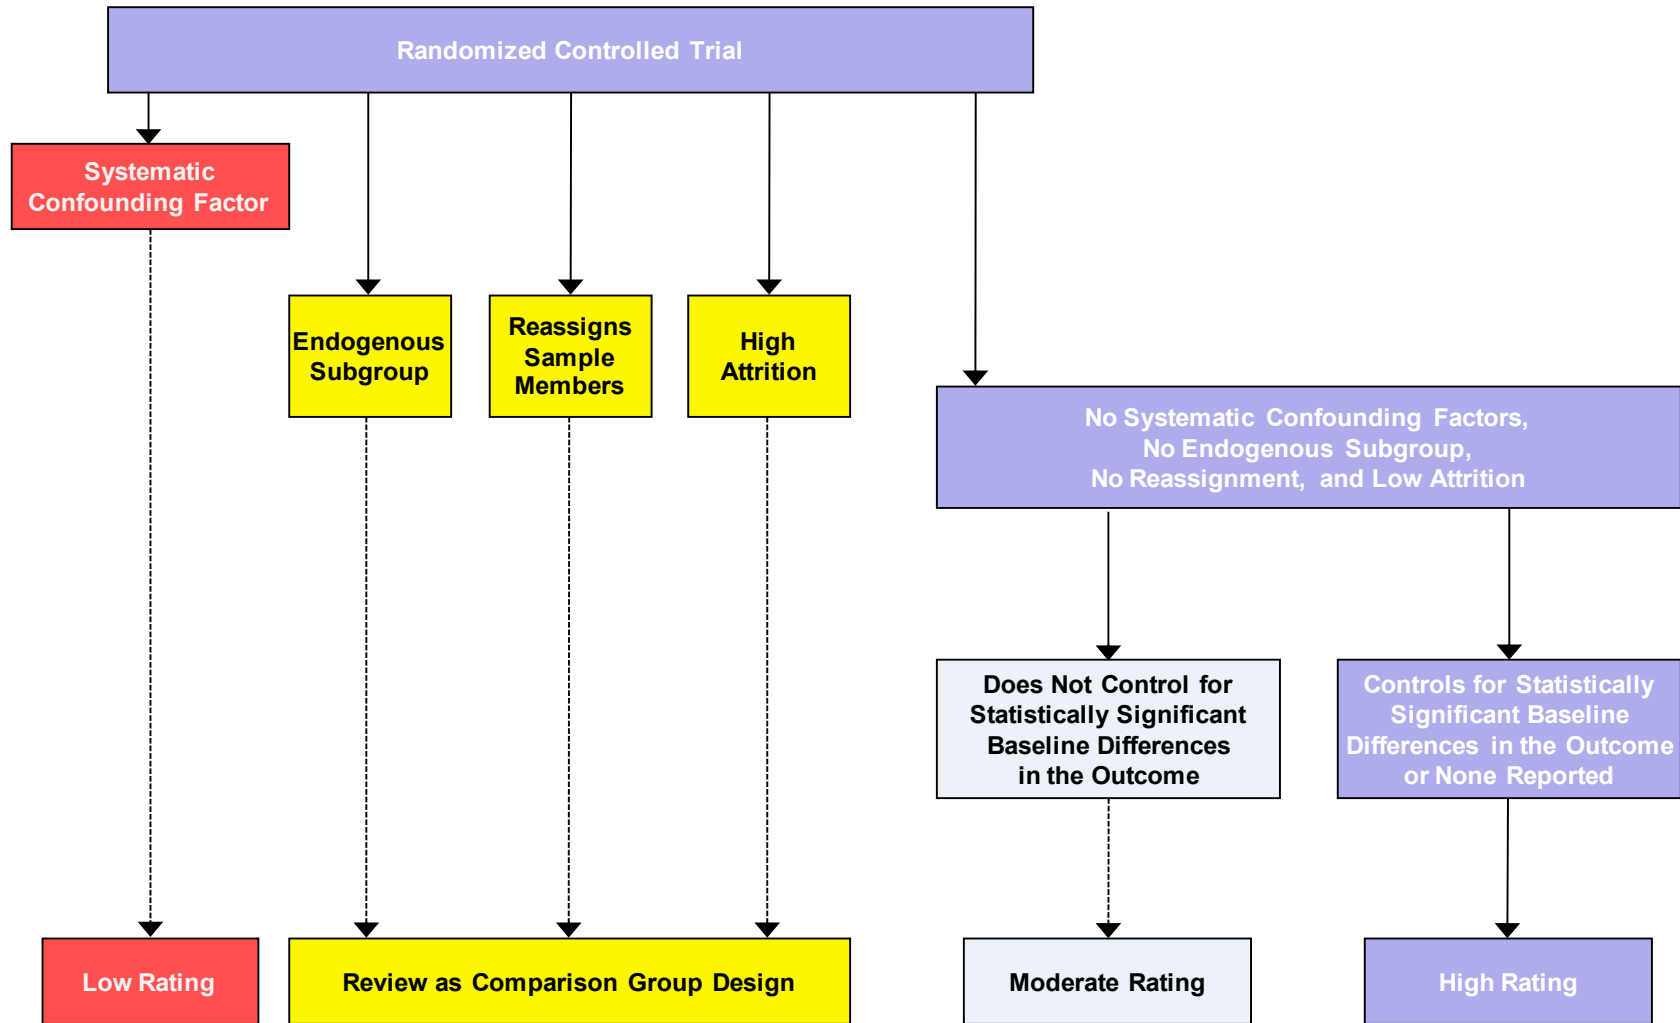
Randomized Controlled Trial

Systematic Confounding Factor

Endogenous Subgroup

Reassigns Sample Members

High Attrition

No Systematic Confounding Factors, No Endogenous Subgroup, No Reassignment, and Low Attrition

Does Not Control for Statistically Significant Baseline Differences in the Outcome

Controls for Statistically Significant Baseline Differences in the Outcome or None Reported

Low Rating

Review as Comparison Group Design

Moderate Rating

High Rating